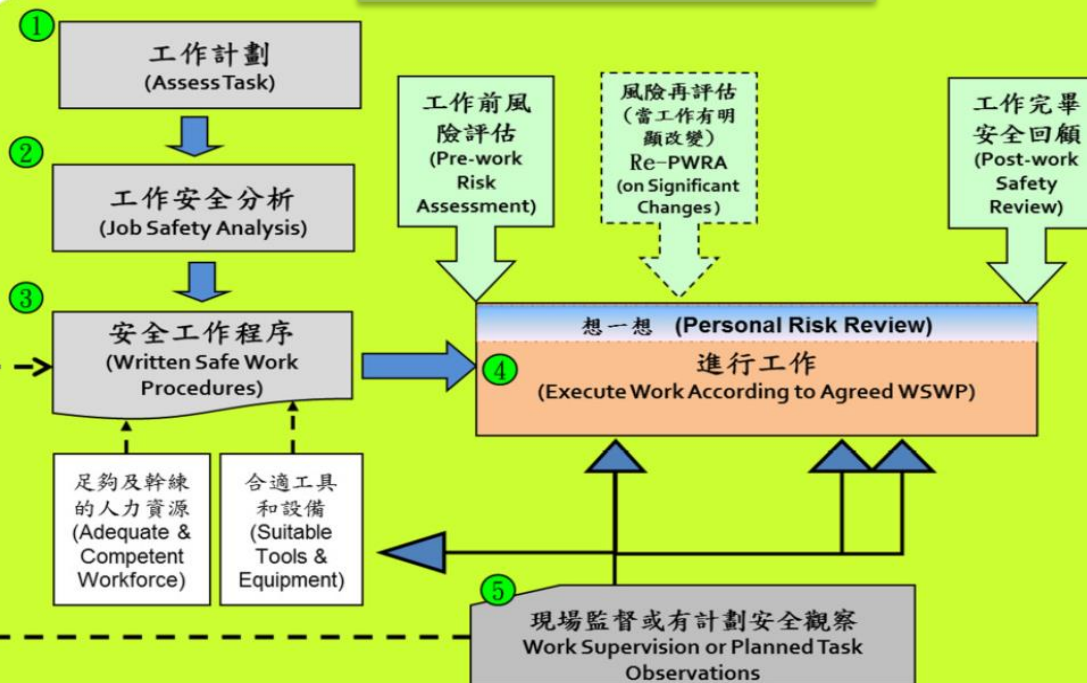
1
工作計劃
(Assess Task)

2
工作安全分析
(Job Safety Analysis)

3
安全工作程序
(Written Safe Work Procedures)

足夠及幹練的人力資源
(Adequate & Competent Workforce)

合適工具和設備
(Suitable Tools & Equipment)

工作前風險評估
(Pre-work Risk Assessment)

風險再評估
(當工作有明顯改變)
Re-PWRA
(on Significant Changes)

工作完畢安全回顧
(Post-work Safety Review)

想一想 (Personal Risk Review)

4
進行工作
(Execute Work According to Agreed WSWP)

5
現場監督或有計劃安全觀察
Work Supervision or Planned Task Observations